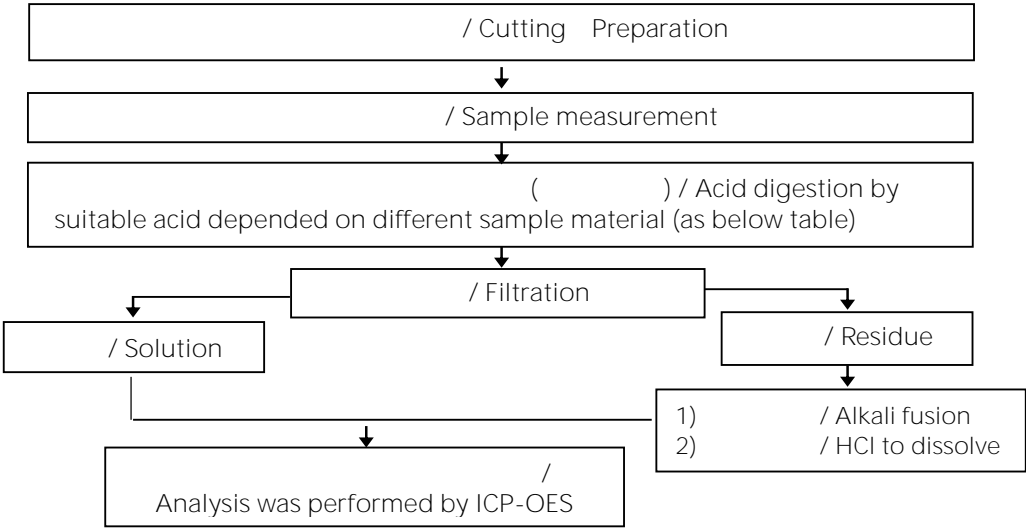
/ Cutting Preparation

/ Sample measurement

( ) / Acid digestion by suitable acid depended on different sample material (as below table)

/ Filtration

/ Solution

/ Residue

1) / Alkali fusion
2) / HCl to dissolve

/
Analysis was performed by ICP-OES